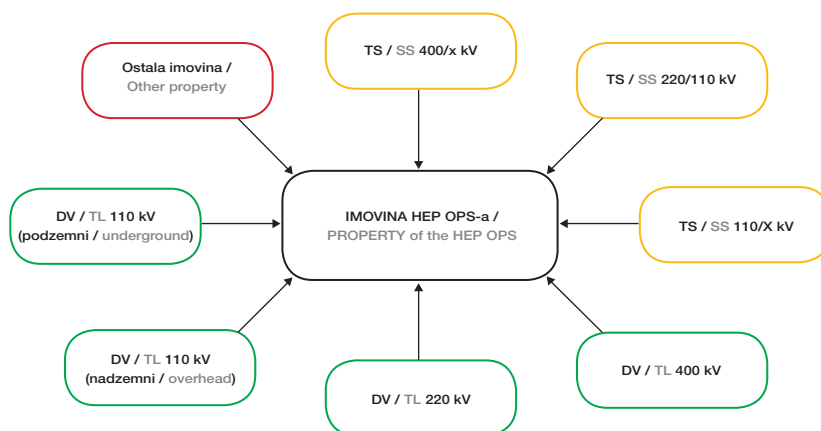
Ostala imovina / Other property

TS / SS 400/x kV

TS / SS 220/110 kV

DV / TL 110 kV (podzemni / underground)

IMOVINA HEP OPS-a / PROPERTY of the HEP OPS

TS / SS 110/X kV

DV / TL 110 kV (nadzemni / overhead)

DV / TL 220 kV

DV / TL 400 kV